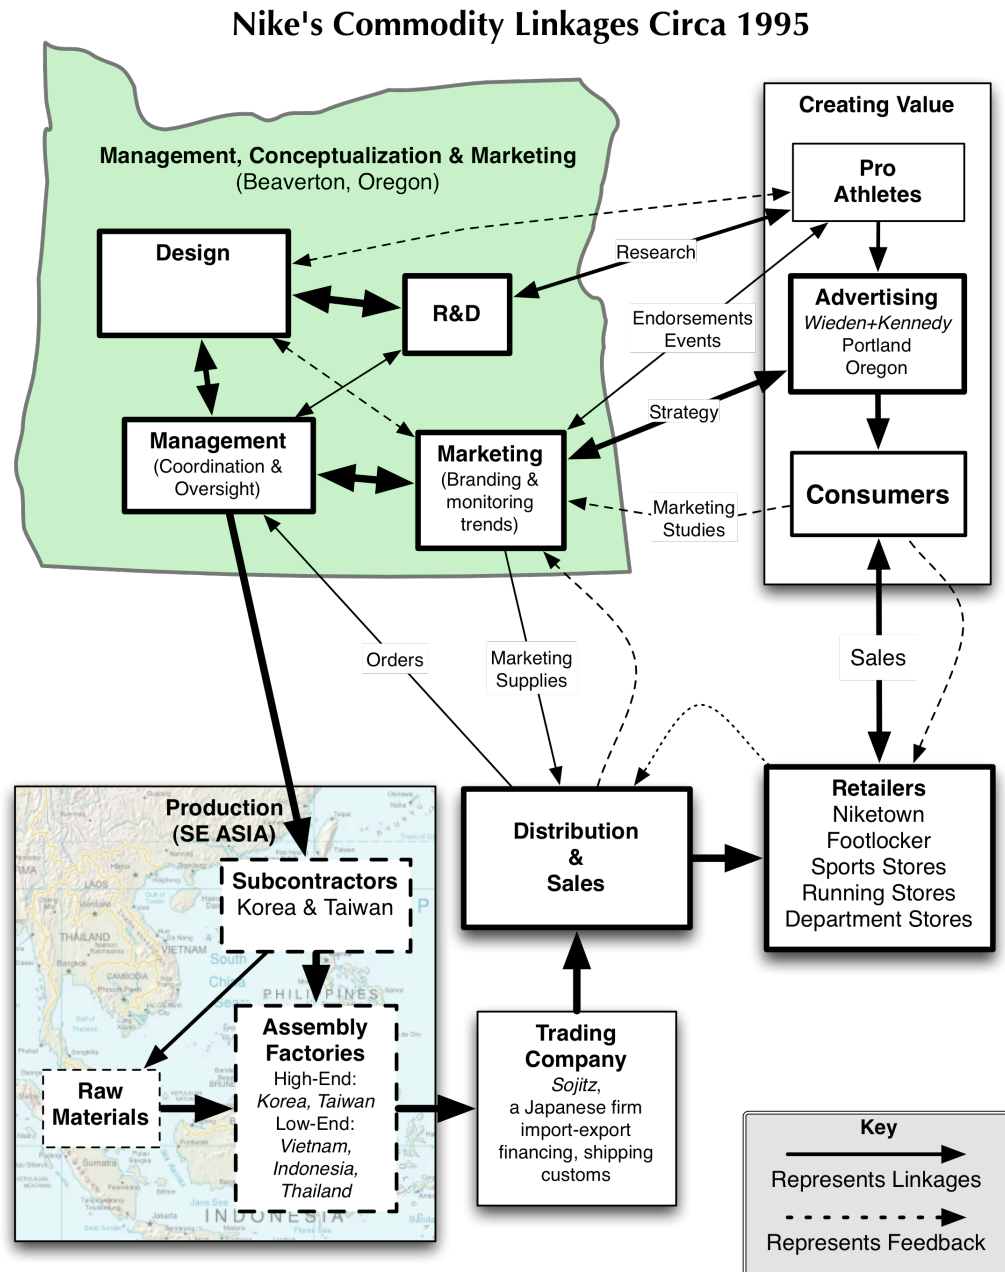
Nike's Commodity Linkages Circa 1995

Management, Conceptualization & Marketing
(Beaverton, Oregon)

Design

R&D

Management
(Coordination & Oversight)

Marketing
(Branding & monitoring trends)

Creating Value

Pro Athletes

Advertising
Wieden+Kennedy
Portland
Oregon

Consumers

Research

Endorsements
Events

Strategy

Marketing
Studies

Orders

Marketing
Supplies

Sales

Production
(SE ASIA)

Subcontractors
Korea & Taiwan

Assembly
Factories
High-End:
Korea, Taiwan
Low-End:
Vietnam,
Indonesia,
Thailand

Raw
Materials

Distribution
&
Sales

Retailers
Niketown
Footlocker
Sports Stores
Running Stores
Department Stores

Trading
Company
Sojitz,
a Japanese firm
import-export
financing, shipping
customs

Key
Represents Linkages
Represents Feedback

LAOS
THAILAND
VIETNAM
CAMBODIA
South
China
Sea
PHILIPPINES
INDONESIA
Sumatra